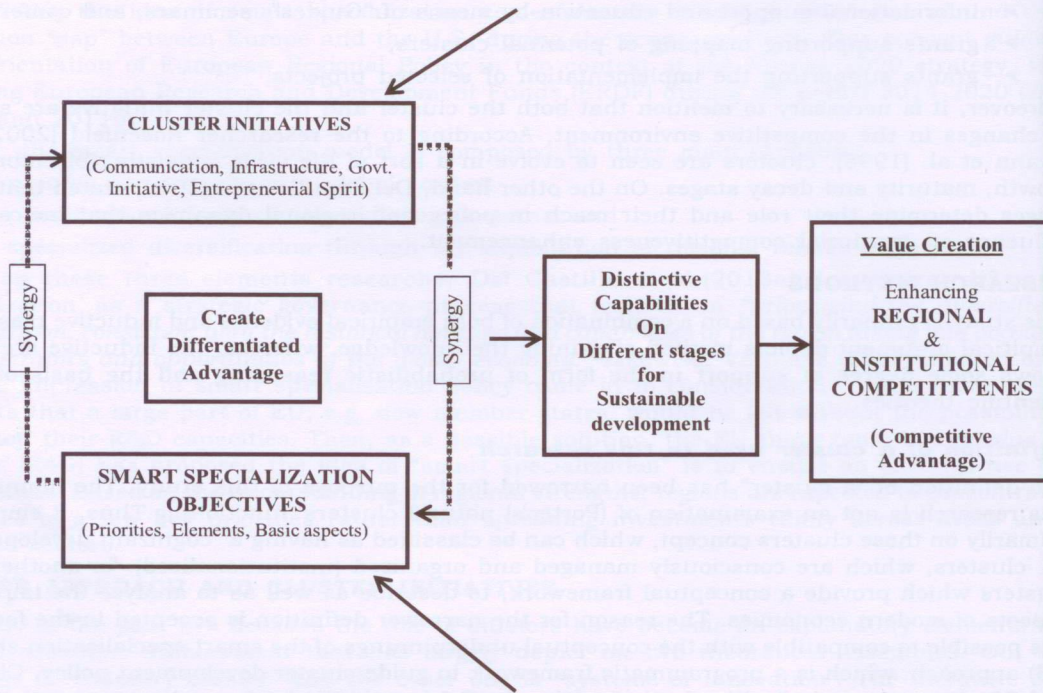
CLUSTER INITIATIVES

(Communication, Infrastructure, Govt. Initiative, Entrepreneurial Spirit)

Synergy

Create Differentiated Advantage

Synergy

Distinctive Capabilities On Different stages for Sustainable development

Value Creation

Enhancing REGIONAL & INSTITUTIONAL COMPETITIVENES

(Competitive Advantage)

SMART SPECIALIZATION OBJECTIVES

(Priorities, Elements, Basic aspects)